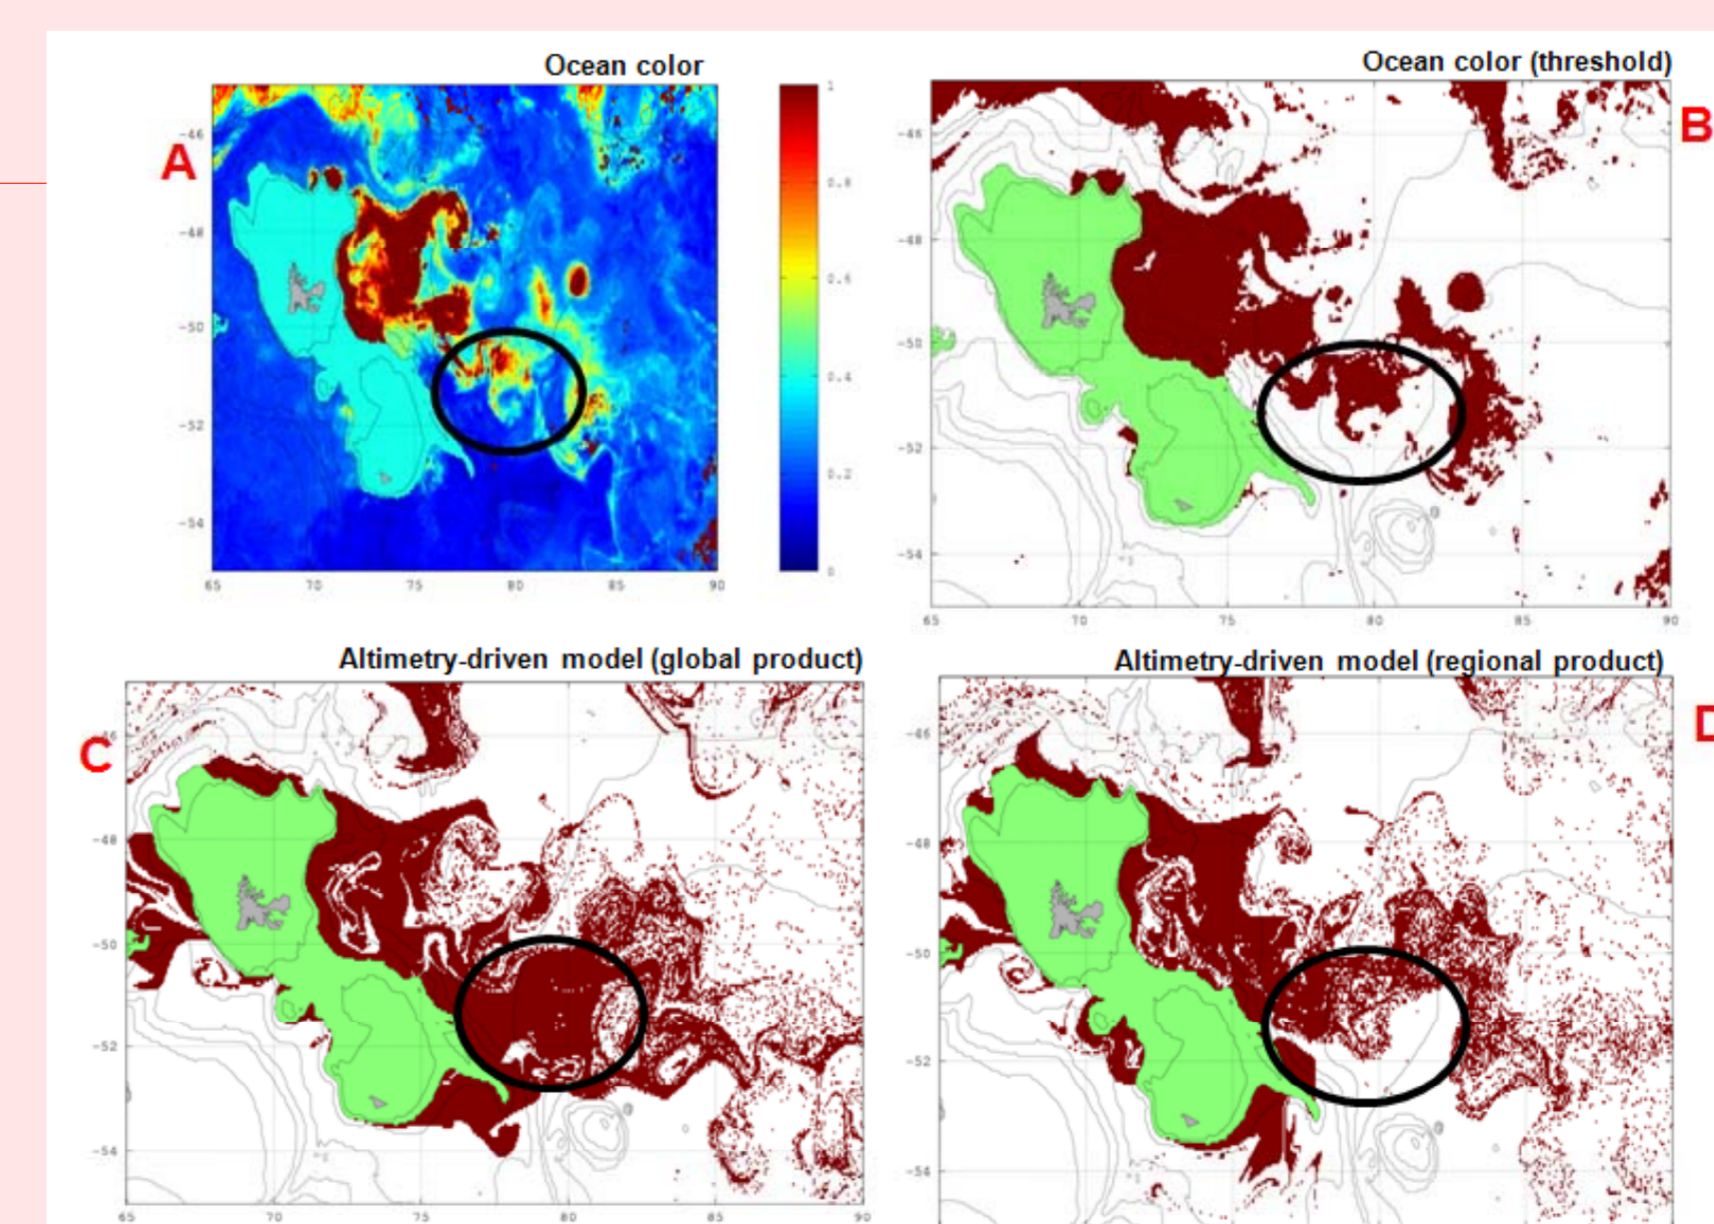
Ocean color

A

-46
-48
-50
-52
-54

65 70 75 80 85 90

1
0.8
0.6
0.4
0.2
0

Ocean color (threshold)

B

-46
-48
-50
-52
-54

65 70 75 80 85 90

Altimetry-driven model (global product)

C

-46
-48
-50
-52
-54

65 70 75 80 85 90

Altimetry-driven model (regional product)

D

-46
-48
-50
-52
-54